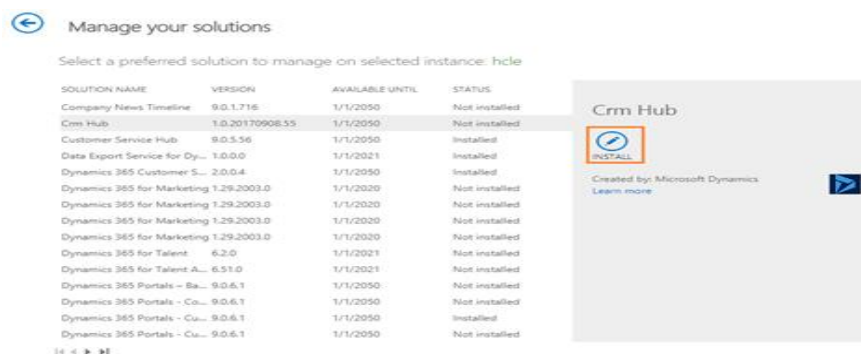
Manage your solutions

Select a preferred solution to manage on selected instance: hcle

| SOLUTION NAME | VERSION | AVAILABLE UNTIL | STATUS |
|---|---|---|---|
| Company News Timeline | 9.0.1.716 | 1/1/2050 | Not installed |
| Crm Hub | 1.0.20170908.55 | 1/1/2050 | Not installed |
| Customer Service Hub | 9.0.5.56 | 1/1/2050 | Installed |
| Data Export Service for Dy... | 1.0.0.0 | 1/1/2021 | Installed |
| Dynamics 365 Customer S... | 2.0.0.4 | 1/1/2050 | Installed |
| Dynamics 365 for Marketing | 1.29.2003.0 | 1/1/2020 | Not installed |
| Dynamics 365 for Marketing | 1.29.2003.0 | 1/1/2020 | Not installed |
| Dynamics 365 for Marketing | 1.29.2003.0 | 1/1/2020 | Not installed |
| Dynamics 365 for Marketing | 1.29.2003.0 | 1/1/2020 | Not installed |
| Dynamics 365 for Talent | 6.2.0 | 1/1/2021 | Not installed |
| Dynamics 365 for Talent A... | 6.51.0 | 1/1/2021 | Not installed |
| Dynamics 365 Portals – Ba... | 9.0.6.1 | 1/1/2050 | Not installed |
| Dynamics 365 Portals - Co... | 9.0.6.1 | 1/1/2050 | Not installed |
| Dynamics 365 Portals - Cu... | 9.0.6.1 | 1/1/2050 | Installed |
| Dynamics 365 Portals - Cu... | 9.0.6.1 | 1/1/2050 | Not installed |

Crm Hub

INSTALL

Created by: Microsoft Dynamics
Learn more